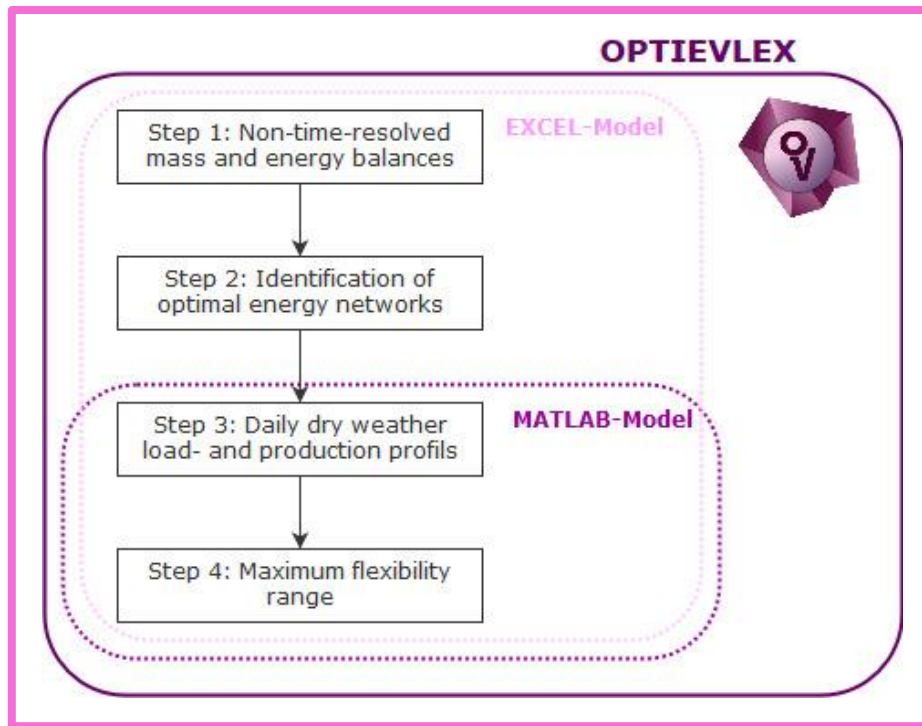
OPTIEVLEX

OV

EXCEL-Model

Step 1: Non-time-resolved mass and energy balances

Step 2: Identification of optimal energy networks

MATLAB-Model

Step 3: Daily dry weather load- and production profils

Step 4: Maximum flexibility range